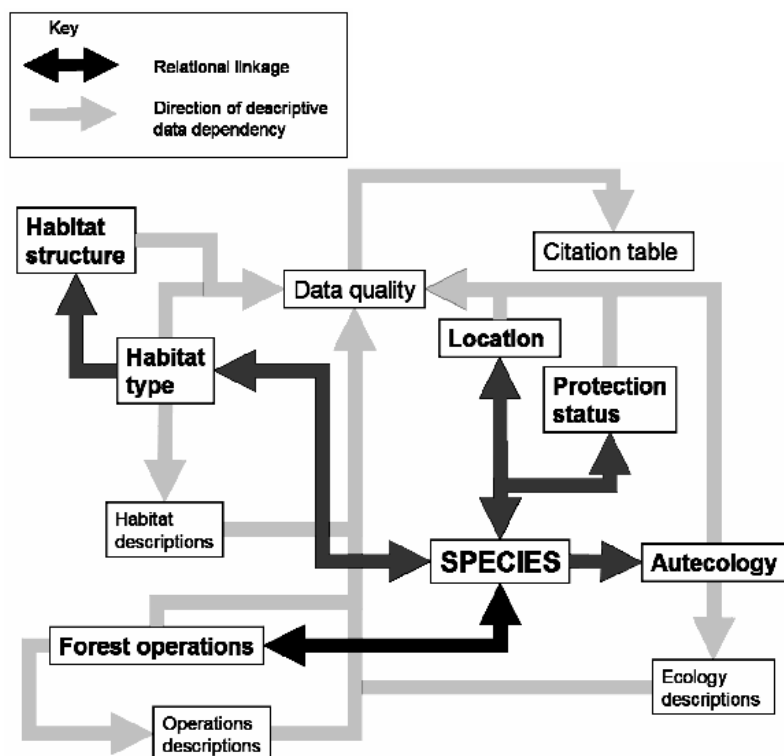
Key

Relational linkage

Direction of descriptive data dependency

Habitat structure

Citation table

Data quality

Location

Habitat type

Protection status

Habitat descriptions

SPECIES

Autecology

Forest operations

Ecology descriptions

Operations descriptions